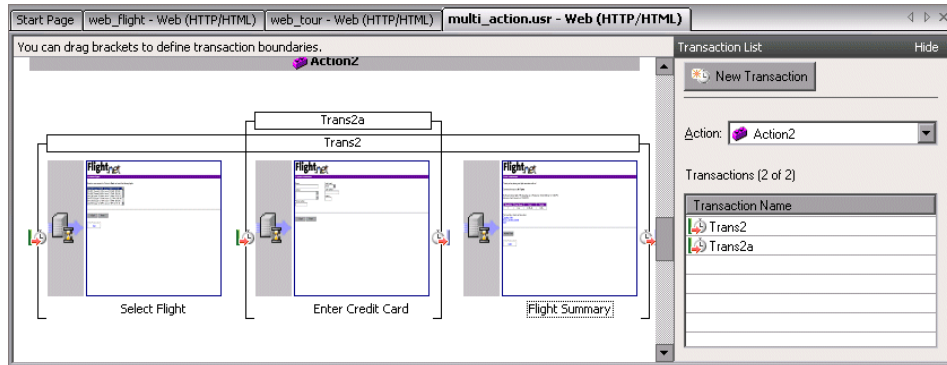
Start Page | web_flight - Web (HTTP/HTML) | web_tour - Web (HTTP/HTML) | multi_action.usr - Web (HTTP/HTML)

You can drag brackets to define transaction boundaries.

Action2

Trans2a

Trans2

Flight

Flight

Flight

Select Flight

Enter Credit Card

Flight Summary

Transaction List

Hide

New Transaction

Action: Action2

Transactions (2 of 2)

| Transaction Name |
|---|
| Trans2 |
| Trans2a |